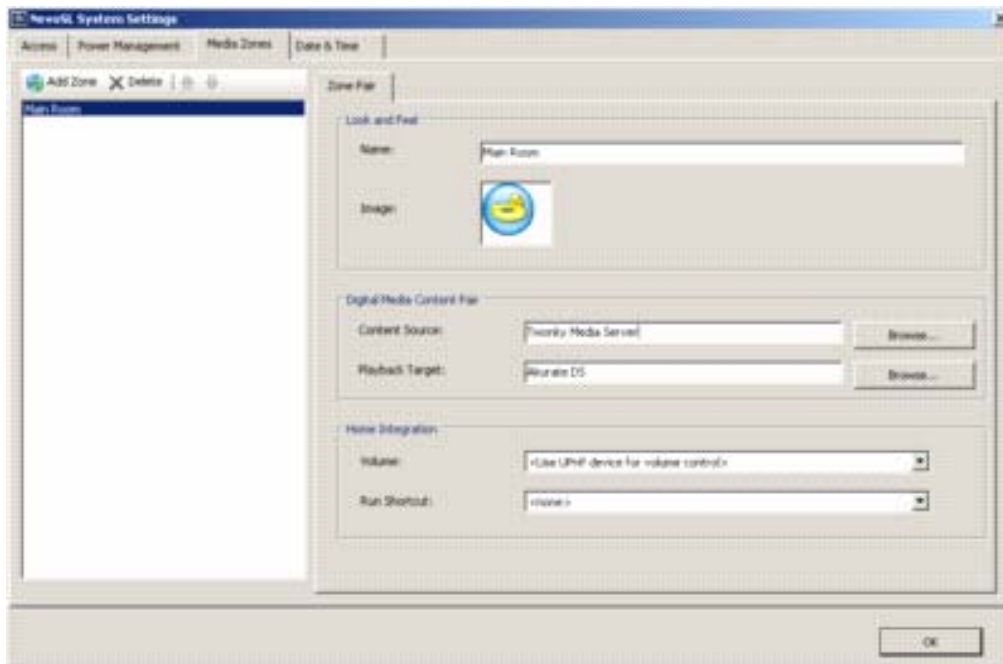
NevoSL System Settings

Access | Power Management | Media Zones | Date & Time

Add Zone Delete

Main Room

Zone Pair

Look and Feel

Name: Main Room

Image:

Digital Media Content Pair

Content Source: Twonky Media Server Browse...

Playback Target: Akurate DS Browse...

Home Integration

Volume: <Use UPnP device for volume control>

Run Shortcut: <none>

OK